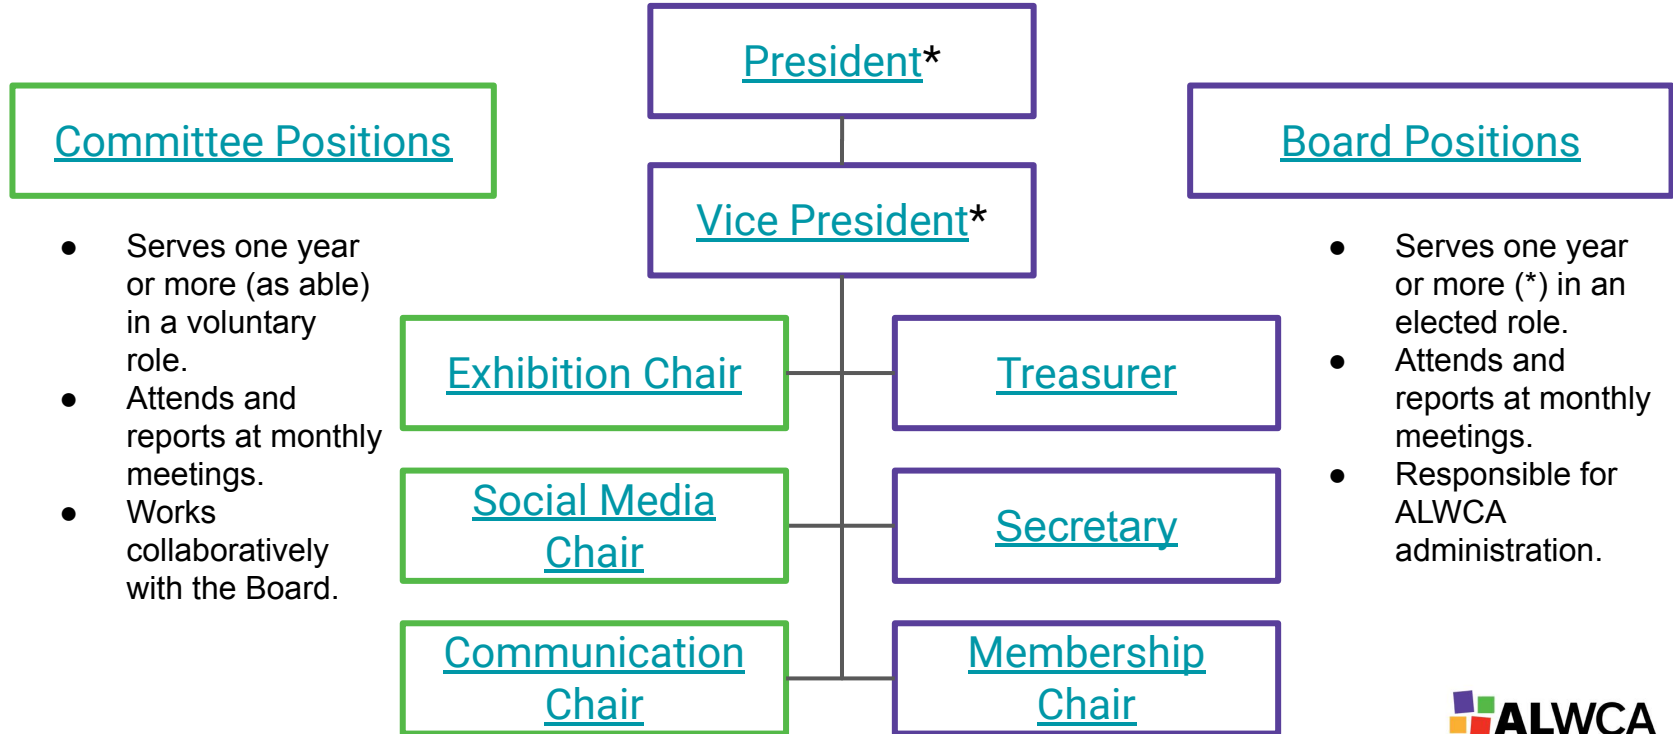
President*

Committee Positions

Board Positions

Vice President*

- Serves one year or more (as able) in a voluntary role.
- Attends and reports at monthly meetings.
- Works collaboratively with the Board.

Exhibition Chair

Treasurer

Social Media Chair

Secretary

Communication Chair

Membership Chair

- Serves one year or more (*) in an elected role.
- Attends and reports at monthly meetings.
- Responsible for ALWCA administration.

ALWCA